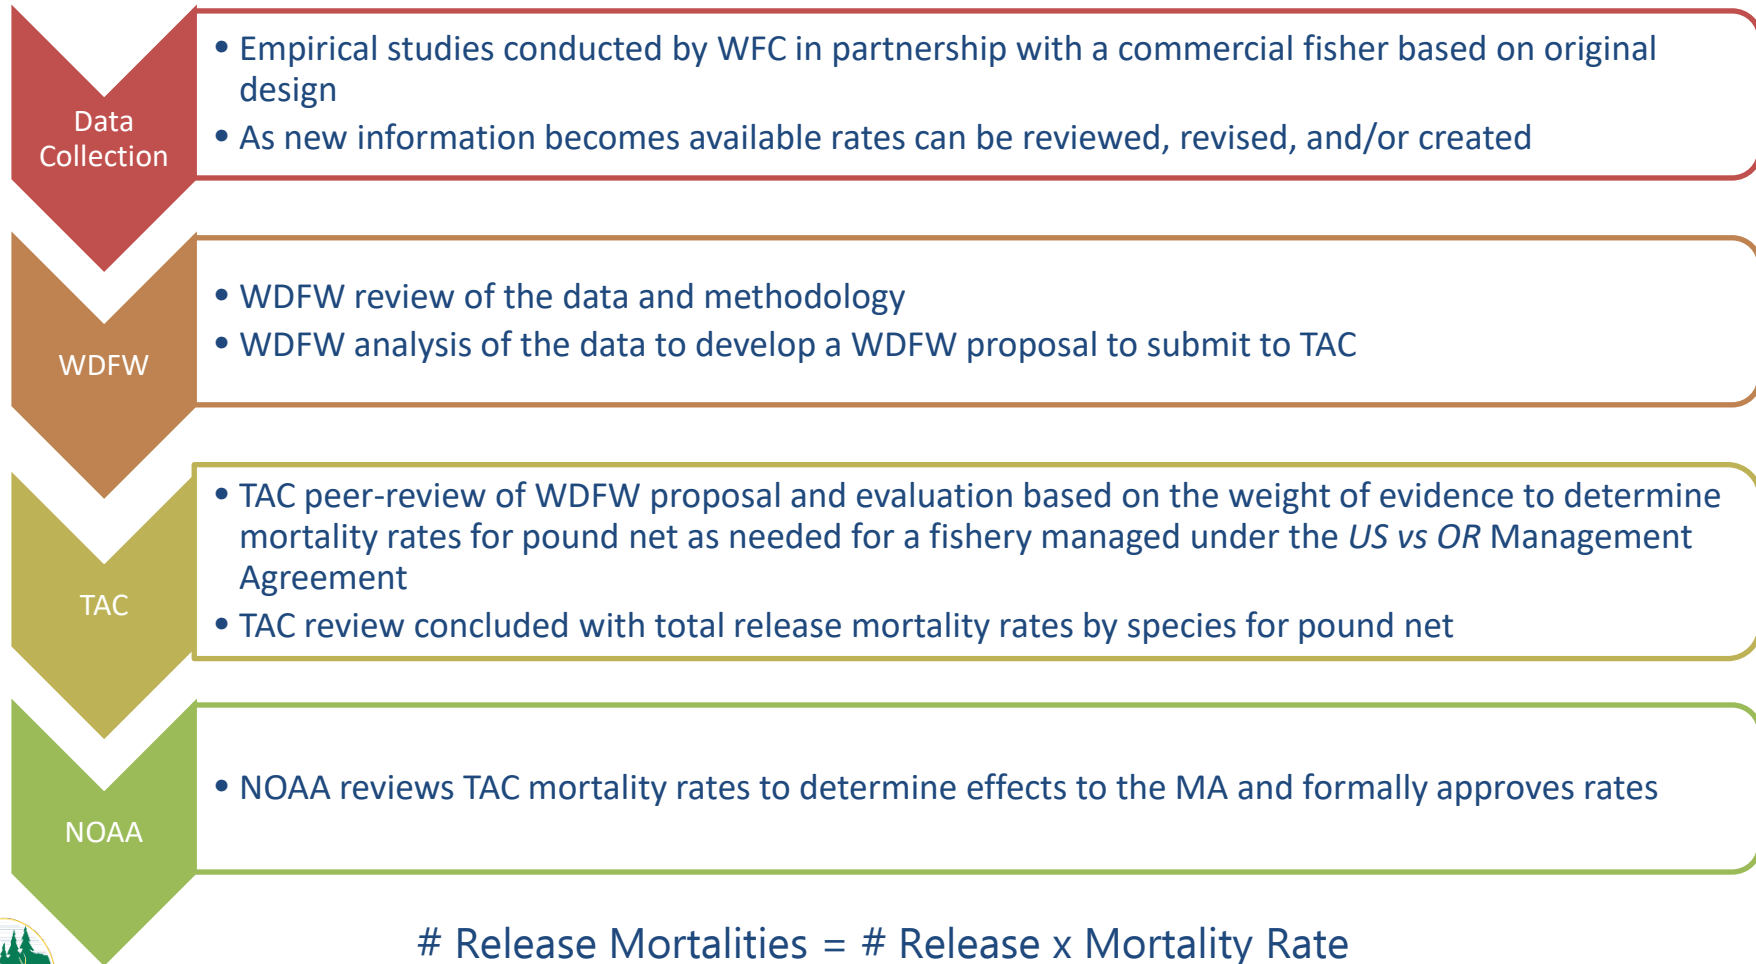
Data Collection

• Empirical studies conducted by WFC in partnership with a commercial fisher based on original design
• As new information becomes available rates can be reviewed, revised, and/or created

WDFW

• WDFW review of the data and methodology
• WDFW analysis of the data to develop a WDFW proposal to submit to TAC

TAC

• TAC peer-review of WDFW proposal and evaluation based on the weight of evidence to determine mortality rates for pound net as needed for a fishery managed under the US vs OR Management Agreement
• TAC review concluded with total release mortality rates by species for pound net

NOAA

• NOAA reviews TAC mortality rates to determine effects to the MA and formally approves rates

# Release Mortalities = # Release x Mortality Rate